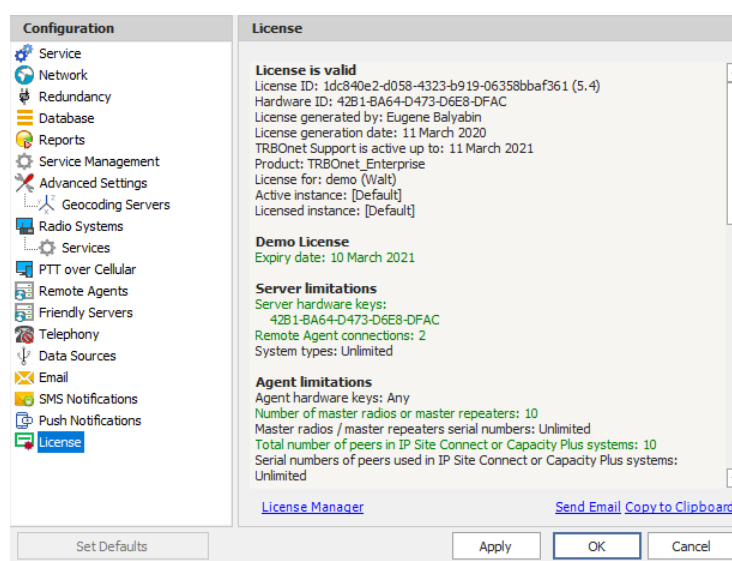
Configuration

Service
Network
Redundancy
Database
Reports
Service Management
Advanced Settings
Geocoding Servers
Radio Systems
Services
PTT over Cellular
Remote Agents
Friendly Servers
Telephony
Data Sources
Email
SMS Notifications
Push Notifications
License

License

License is valid
License ID: 1dc840e2-d058-4323-b919-06358bbaf361 (5.4)
Hardware ID: 42B1-BA64-D473-D6E8-DFAC
License generated by: Eugene Balyabin
License generation date: 11 March 2020
TRBOnet Support is active up to: 11 March 2021
Product: TRBOnet_Enterprise
License for: demo (Walt)
Active instance: [Default]
Licensed instance: [Default]

Demo License
Expiry date: 10 March 2021

Server limitations
Server hardware keys:
42B1-BA64-D473-D6E8-DFAC
Remote Agent connections: 2
System types: Unlimited

Agent limitations
Agent hardware keys: Any
Number of master radios or master repeaters: 10
Master radios / master repeaters serial numbers: Unlimited
Total number of peers in IP Site Connect or Capacity Plus systems: 10
Serial numbers of peers used in IP Site Connect or Capacity Plus systems: Unlimited

License Manager
Send Email
Copy to Clipboard

Set Defaults
Apply
OK
Cancel